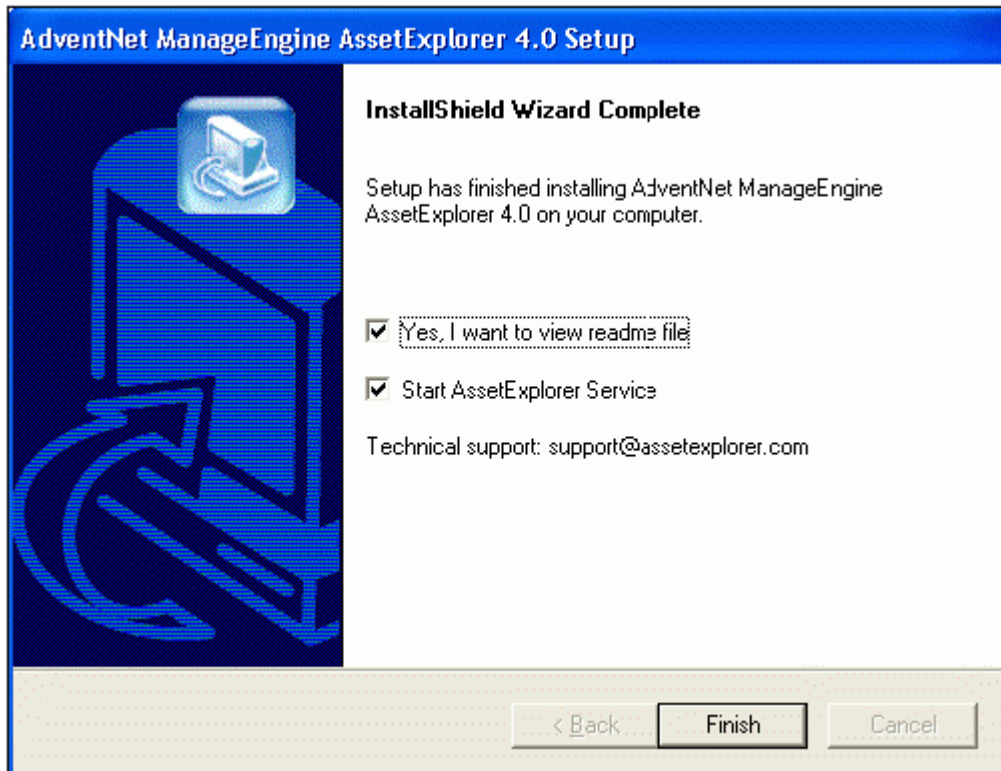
AdventNet ManageEngine AssetExplorer 4.0 Setup

InstallShield Wizard Complete

Setup has finished installing AdventNet ManageEngine AssetExplorer 4.0 on your computer.

Yes, I want to view readme file

Start AssetExplorer Service

Technical support: support@assetexplorer.com

< Back

Finish

Cancel